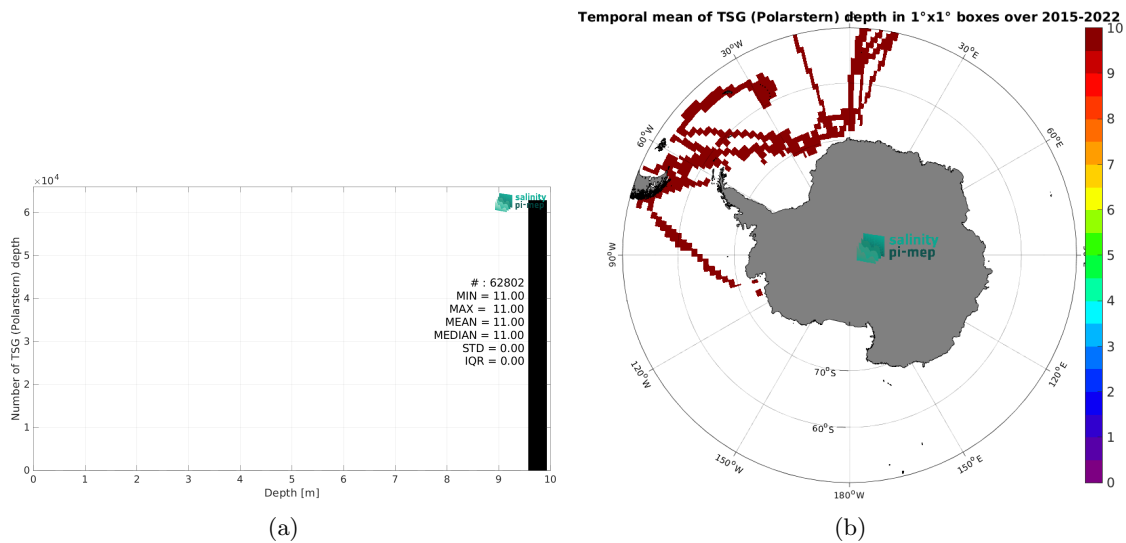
$\times10^4$

Number of TSG (Polarstern) depth

6
5
4
3
2
1
0

salinity pi-mep

# : 62802
MIN = 11.00
MAX = 11.00
MEAN = 11.00
MEDIAN = 11.00
STD = 0.00
IQR = 0.00

0 1 2 3 4 5 6 7 8 9 10
Depth [m]

(a)

Temporal mean of TSG (Polarstern) depth in 1°x1° boxes over 2015-2022

30°W
30°E
60°W
60°E
90°W
90°E
120°W
120°E
150°W
150°E
180°W
70°S
60°S

salinity pi-mep

10
9
8
7
6
5
4
3
2
1
0

(b)